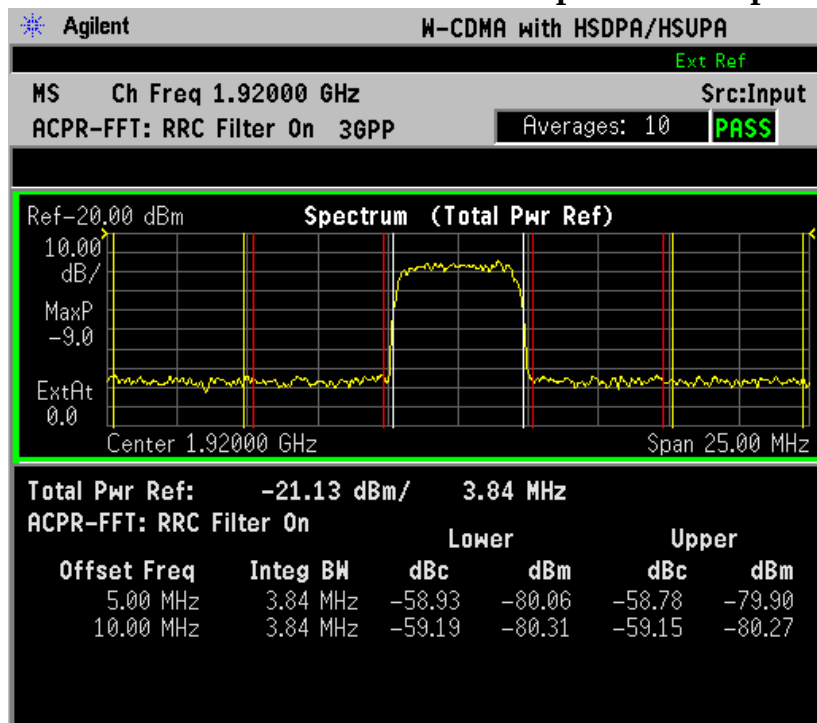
Agilent W-CDMA with HSDPA/HSUPA

Ext Ref

MS Ch Freq 1.92000 GHz Src:Input

ACPR-FFT: RRC Filter On 3GPP Averages: 10 PASS

Ref-20.00 dBm Spectrum (Total Pwr Ref)

10.00 dB/

MaxP -9.0

ExtAt 0.0

Center 1.92000 GHz Span 25.00 MHz

Total Pwr Ref: -21.13 dBm/ 3.84 MHz

ACPR-FFT: RRC Filter On

| Offset Freq | Integ BW | Lower dBc | Lower dBm | Upper dBc | Upper dBm |
|---|---|---|---|---|---|
| 5.00 MHz | 3.84 MHz | -58.93 | -80.06 | -58.78 | -79.90 |
| 10.00 MHz | 3.84 MHz | -59.19 | -80.31 | -59.15 | -80.27 |